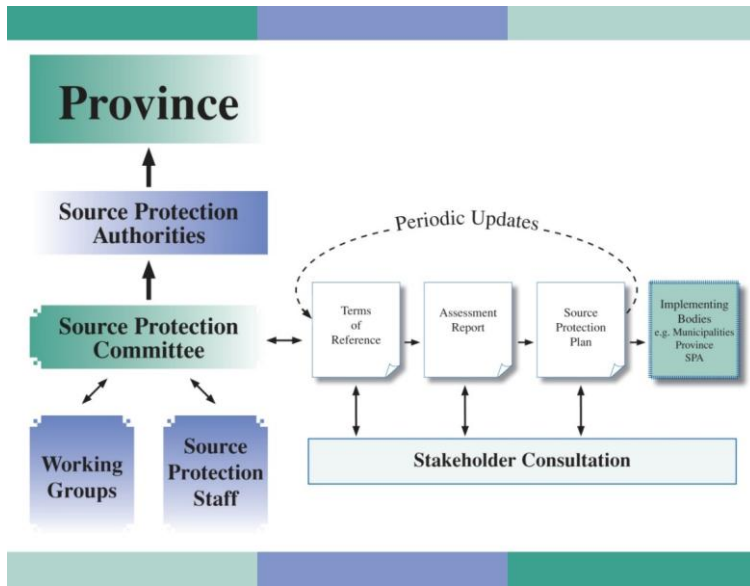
Province

Source Protection Authorities

Source Protection Committee

Working Groups

Source Protection Staff

Periodic Updates

Terms of Reference

Assessment Report

Source Protection Plan

Implementing Bodies e.g. Municipalities Province SPA

Stakeholder Consultation